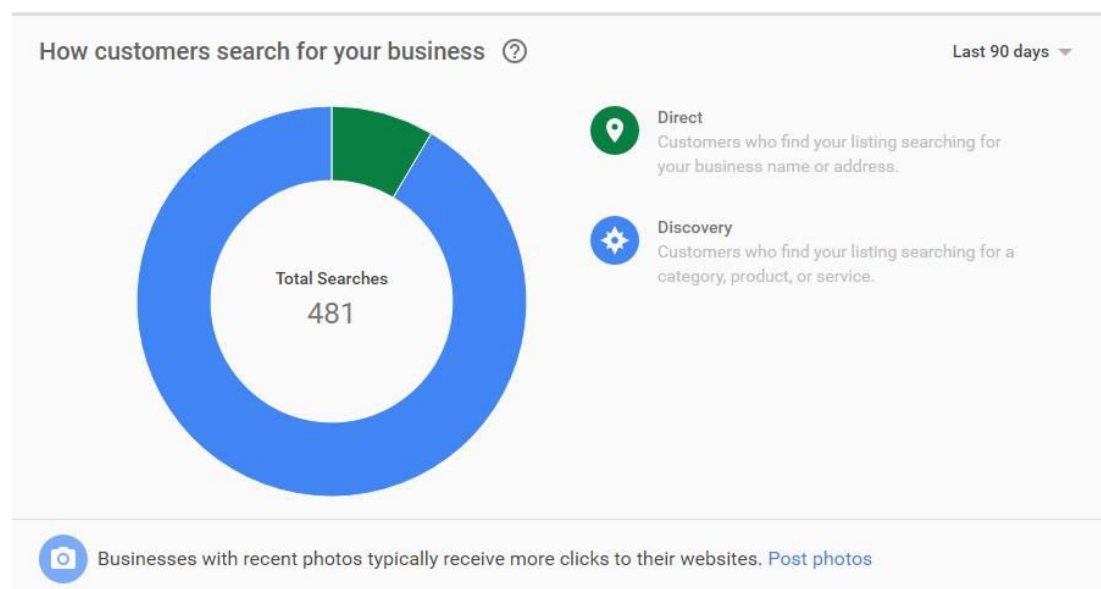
How customers search for your business ?

Last 90 days

Total Searches
481

Direct
Customers who find your listing searching for your business name or address.

Discovery
Customers who find your listing searching for a category, product, or service.

Businesses with recent photos typically receive more clicks to their websites. Post photos